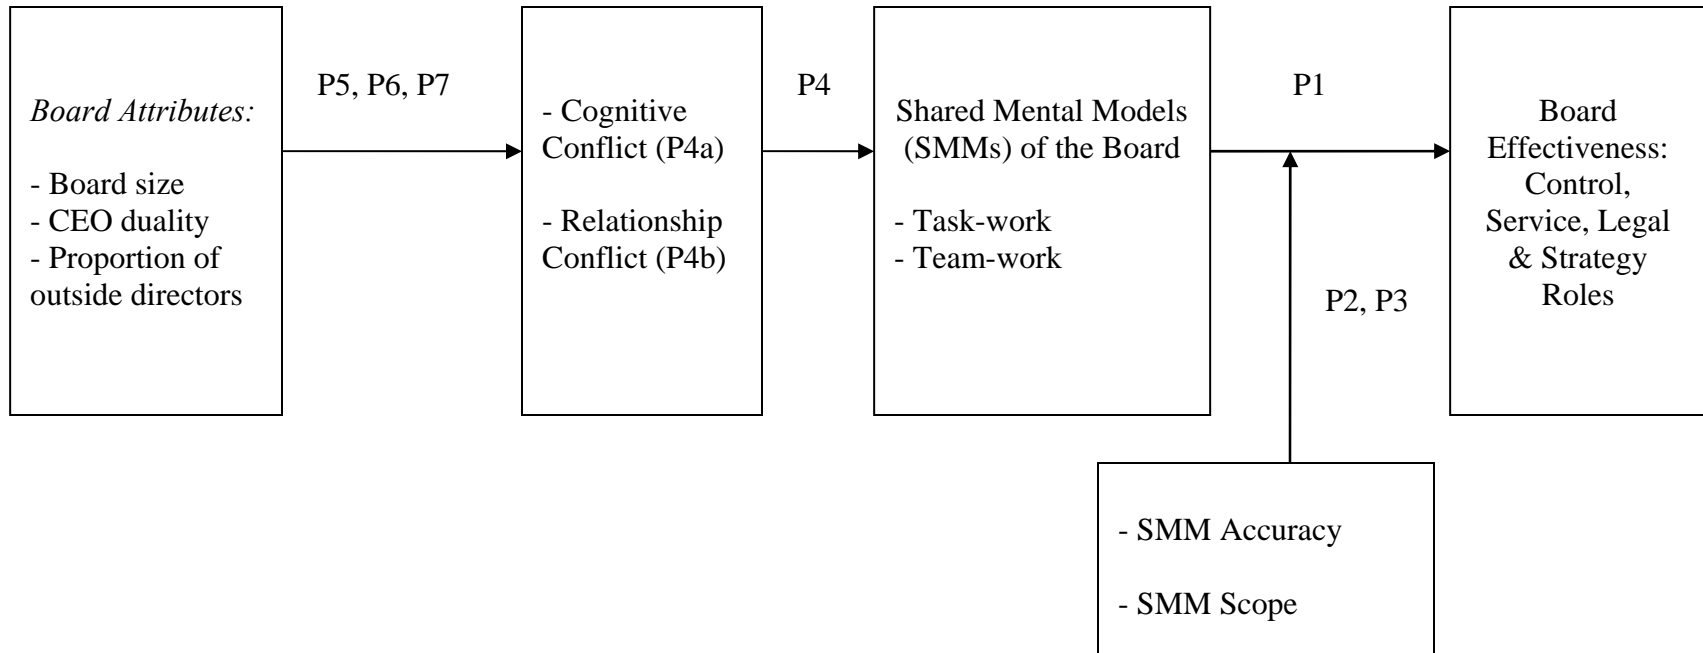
Board Attributes:

- Board size
- CEO duality
- Proportion of outside directors

P5, P6, P7

- Cognitive Conflict (P4a)

- Relationship Conflict (P4b)

P4

Shared Mental Models (SMMs) of the Board

- Task-work
- Team-work

P1

Board Effectiveness: Control, Service, Legal & Strategy Roles

P2, P3

- SMM Accuracy

- SMM Scope